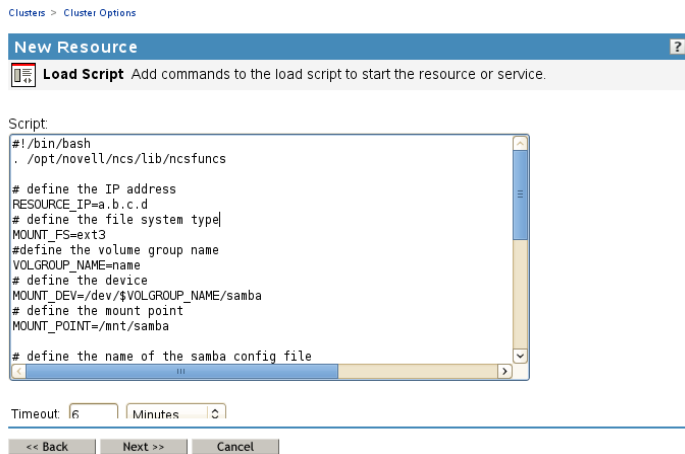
Clusters > Cluster Options

New Resource

?

Load Script Add commands to the load script to start the resource or service.

Script:

#!/bin/bash
. /opt/novell/ncs/lib/ncsfuncs

# define the IP address
RESOURCE_IP=a.b.c.d
# define the file system type
MOUNT_FS=ext3
#define the volume group name
VOLGROUP_NAME=name
# define the device
MOUNT_DEV=/dev/$VOLGROUP_NAME/samba
# define the mount point
MOUNT_POINT=/mnt/samba

# define the name of the samba config file

Timeout: 6 Minutes

<< Back Next >> Cancel